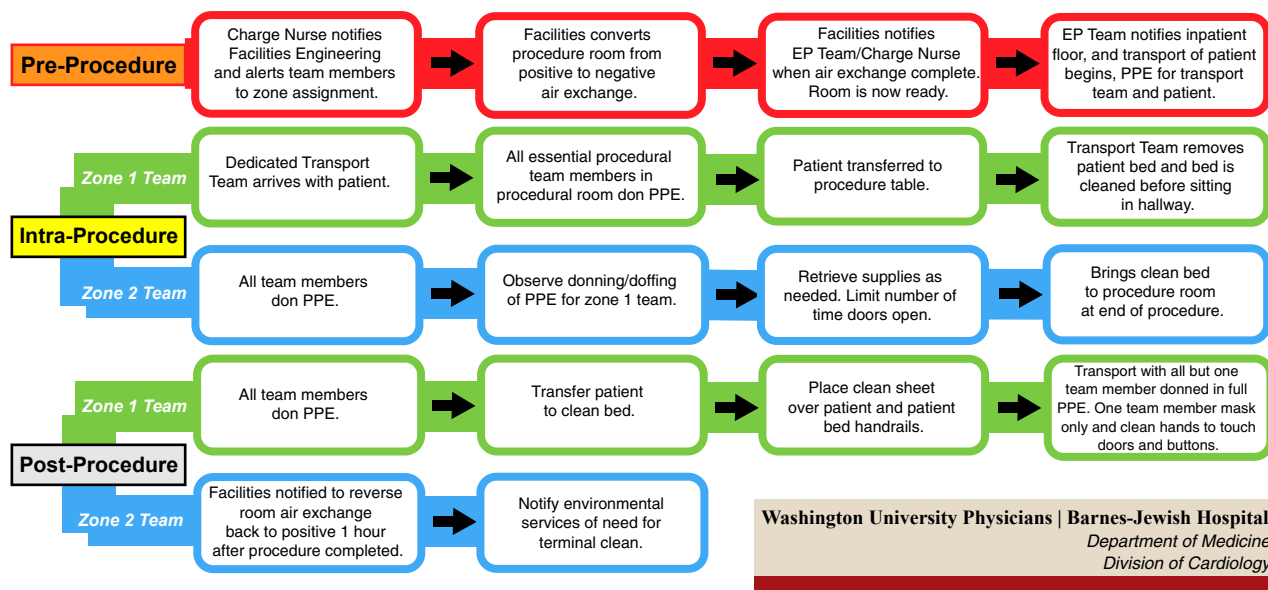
Pre-Procedure

Charge Nurse notifies Facilities Engineering and alerts team members to zone assignment.

Facilities converts procedure room from positive to negative air exchange.

Facilities notifies EP Team/Charge Nurse when air exchange complete. Room is now ready.

EP Team notifies inpatient floor, and transport of patient begins, PPE for transport team and patient.

Zone 1 Team

Dedicated Transport Team arrives with patient.

All essential procedural team members in procedural room don PPE.

Patient transferred to procedure table.

Transport Team removes patient bed and bed is cleaned before sitting in hallway.

Intra-Procedure

Zone 2 Team

All team members don PPE.

Observe donning/doffing of PPE for zone 1 team.

Retrieve supplies as needed. Limit number of time doors open.

Brings clean bed to procedure room at end of procedure.

Zone 1 Team

All team members don PPE.

Transfer patient to clean bed.

Place clean sheet over patient and patient bed handrails.

Transport with all but one team member donned in full PPE. One team member mask only and clean hands to touch doors and buttons.

Post-Procedure

Zone 2 Team

Facilities notified to reverse room air exchange back to positive 1 hour after procedure completed.

Notify environmental services of need for terminal clean.

Washington University Physicians | Barnes-Jewish Hospital
Department of Medicine
Division of Cardiology